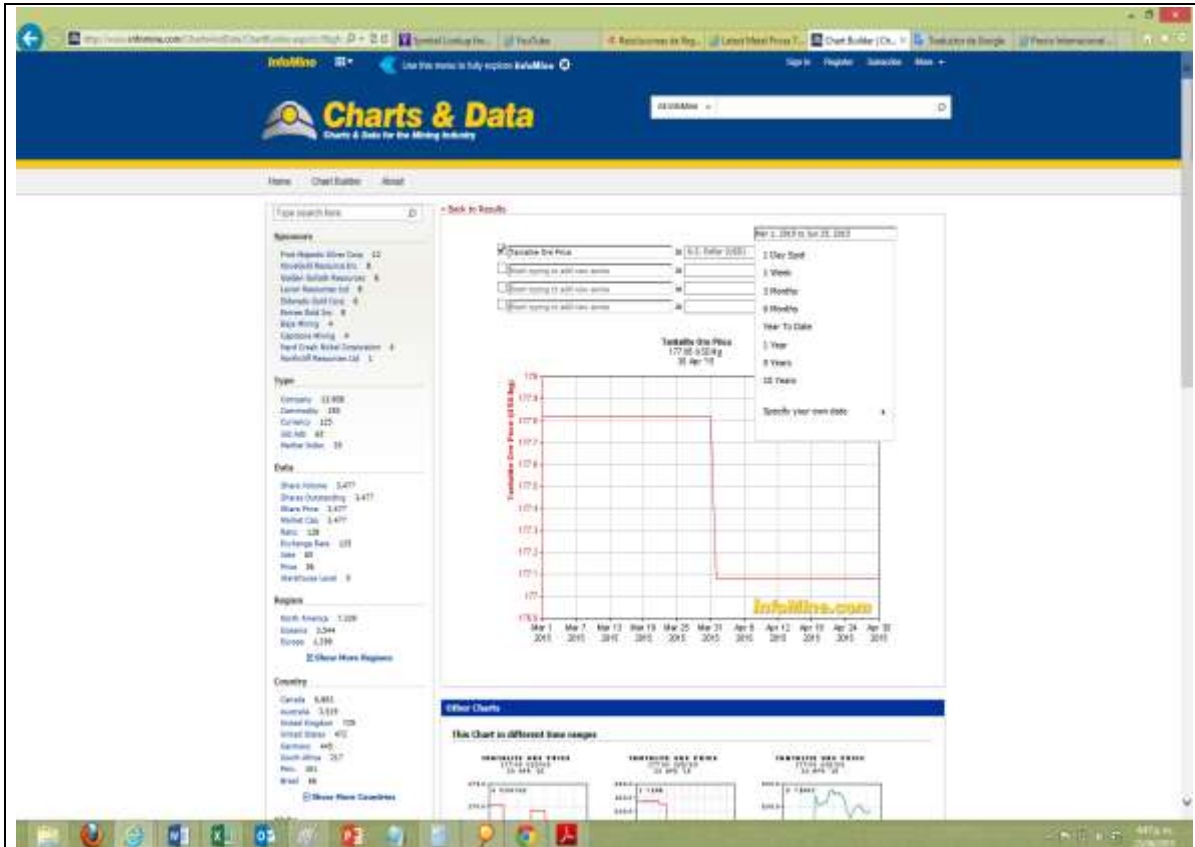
InfoMine

Use this menu to fully explore InfoMine

Sign In Register Subscribe More

Charts & Data

Charts & Data for the Mining Industry

Home Chart Builder About

Type search here

« Back to Results

Sponsors

Type

Company 13,908

Data

Region

North America 7,109

Country

Canada 6,661

Show More Regions

Show More Countries

Tantalite Ore Price

Start typing to add new series

Mar 1, 2015 to Apr 23, 2015

1 Day Spot
1 Week
3 Months
6 Months
Year To Date
1 Year
5 Years
10 Years

Specify your own date

Tantalite Ore Price
177.95 (USD/kg)
30 Apr '15

Tantalite Ore Price (USD/kg)

178
177.9
177.8
177.7
177.6
177.5
177.4
177.3
177.2
177.1
177
176.9

Mar 1 2015 | Mar 7 2015 | Mar 13 2015 | Mar 19 2015 | Mar 25 2015 | Mar 31 2015 | Apr 6 2015 | Apr 12 2015 | Apr 18 2015 | Apr 24 2015 | Apr 30 2015

InfoMine.com

Other Charts

This Chart in different time ranges

TANTALITE ORE PRICE

TANTALITE ORE PRICE

TANTALITE ORE PRICE